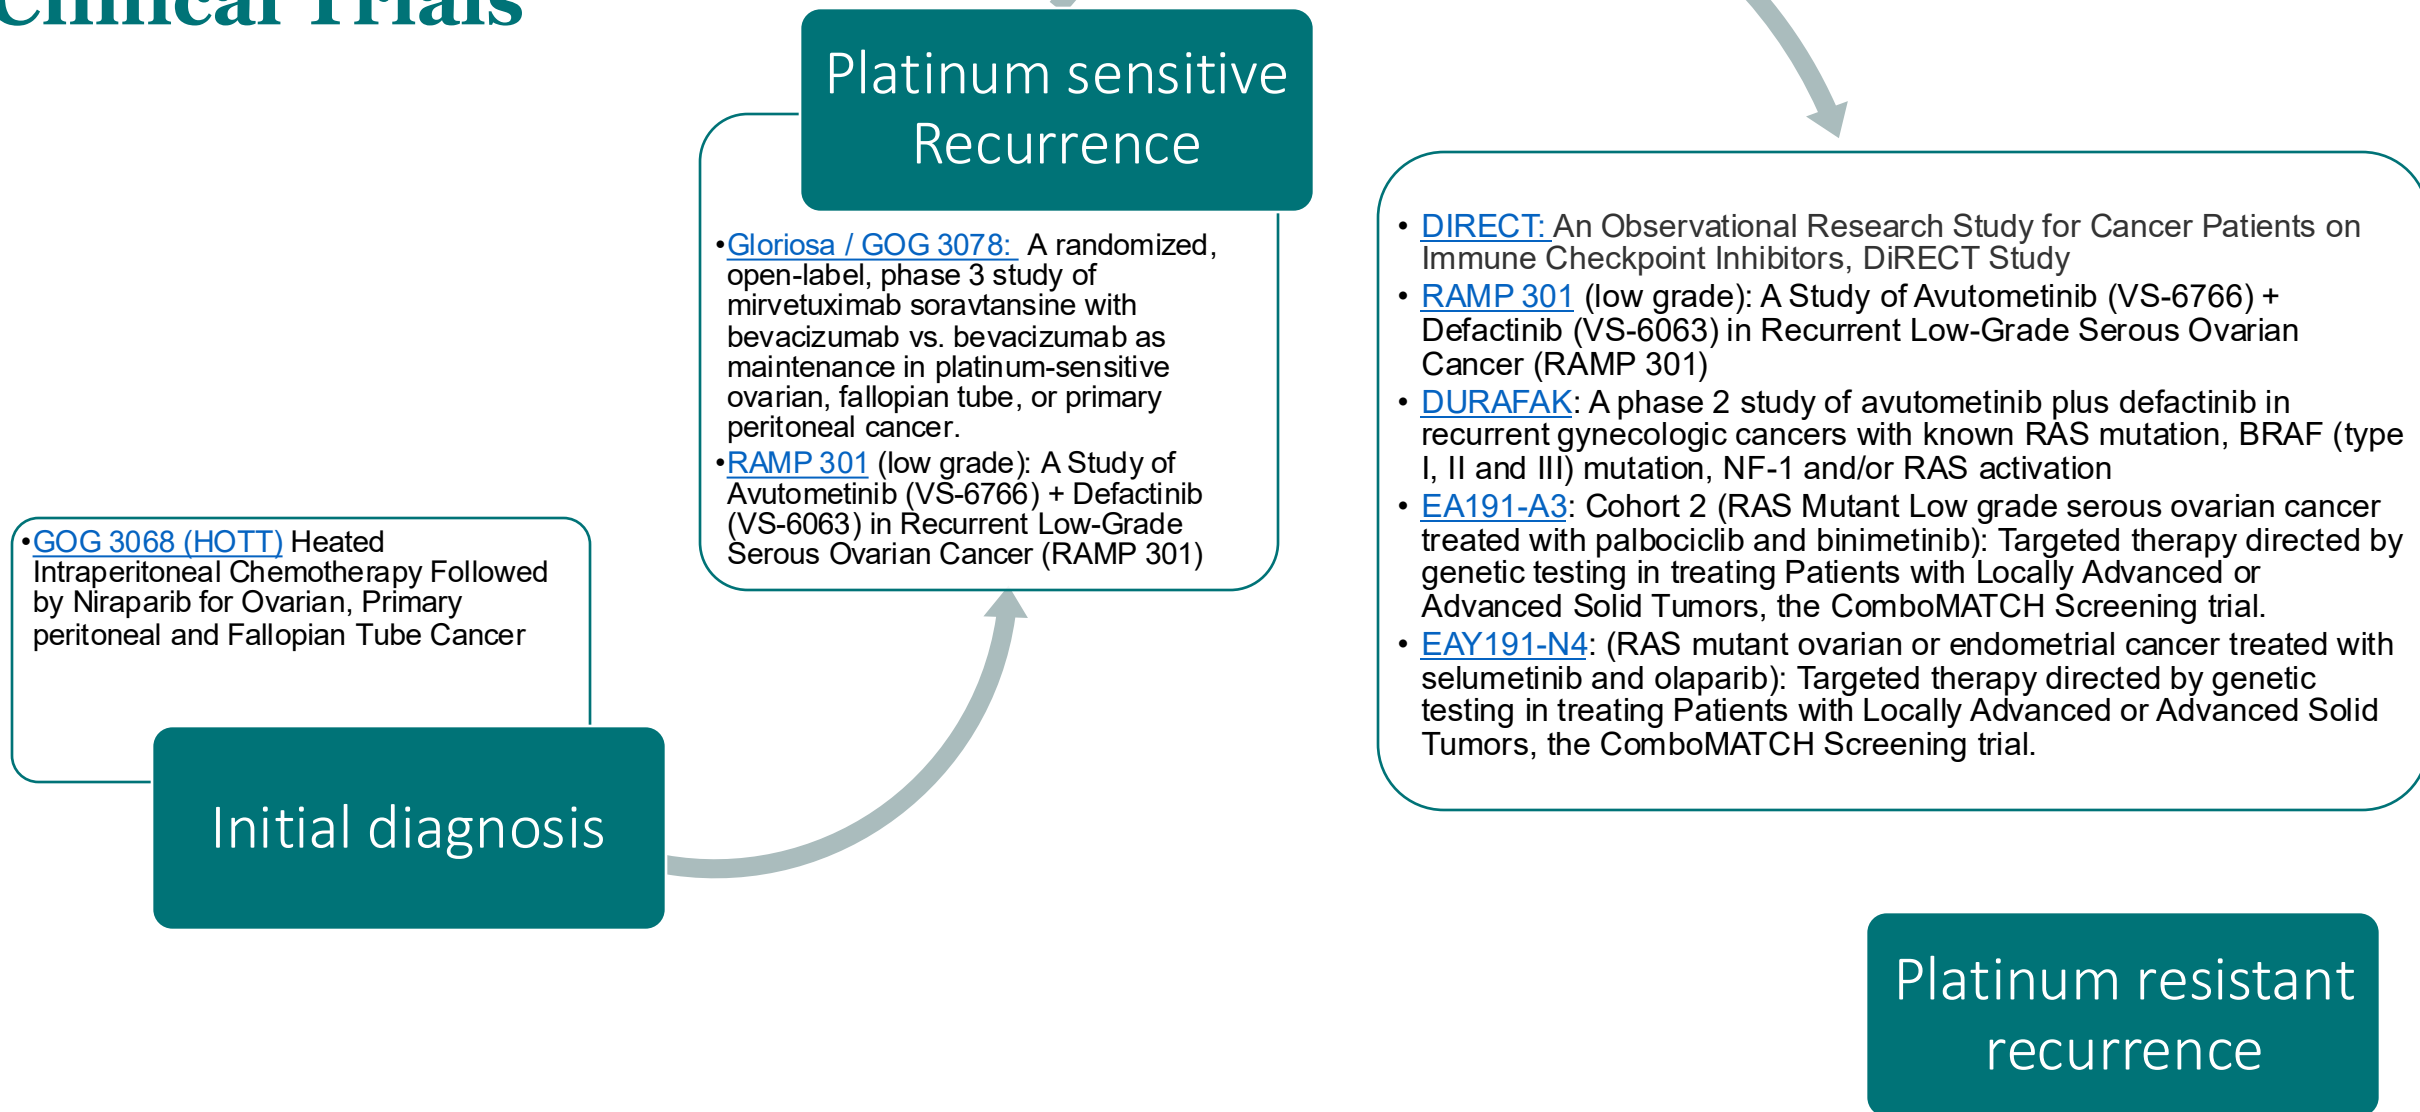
Clinical Trials

Platinum sensitive Recurrence

•Gloriosa / GOG 3078: A randomized, open-label, phase 3 study of mirvetuximab soravtansine with bevacizumab vs. bevacizumab as maintenance in platinum-sensitive ovarian, fallopian tube, or primary peritoneal cancer.
•RAMP 301 (low grade): A Study of Avutometinib (VS-6766) + Defactinib (VS-6063) in Recurrent Low-Grade Serous Ovarian Cancer (RAMP 301)

•GOG 3068 (HOTT) Heated Intraperitoneal Chemotherapy Followed by Niraparib for Ovarian, Primary peritoneal and Fallopian Tube Cancer

Initial diagnosis

• DIRECT: An Observational Research Study for Cancer Patients on Immune Checkpoint Inhibitors, DiRECT Study
• RAMP 301 (low grade): A Study of Avutometinib (VS-6766) + Defactinib (VS-6063) in Recurrent Low-Grade Serous Ovarian Cancer (RAMP 301)
• DURAFAK: A phase 2 study of avutometinib plus defactinib in recurrent gynecologic cancers with known RAS mutation, BRAF (type I, II and III) mutation, NF-1 and/or RAS activation
• EA191-A3: Cohort 2 (RAS Mutant Low grade serous ovarian cancer treated with palbociclib and binimetinib): Targeted therapy directed by genetic testing in treating Patients with Locally Advanced or Advanced Solid Tumors, the ComboMATCH Screening trial.
• EAY191-N4: (RAS mutant ovarian or endometrial cancer treated with selumetinib and olaparib): Targeted therapy directed by genetic testing in treating Patients with Locally Advanced or Advanced Solid Tumors, the ComboMATCH Screening trial.

Platinum resistant recurrence